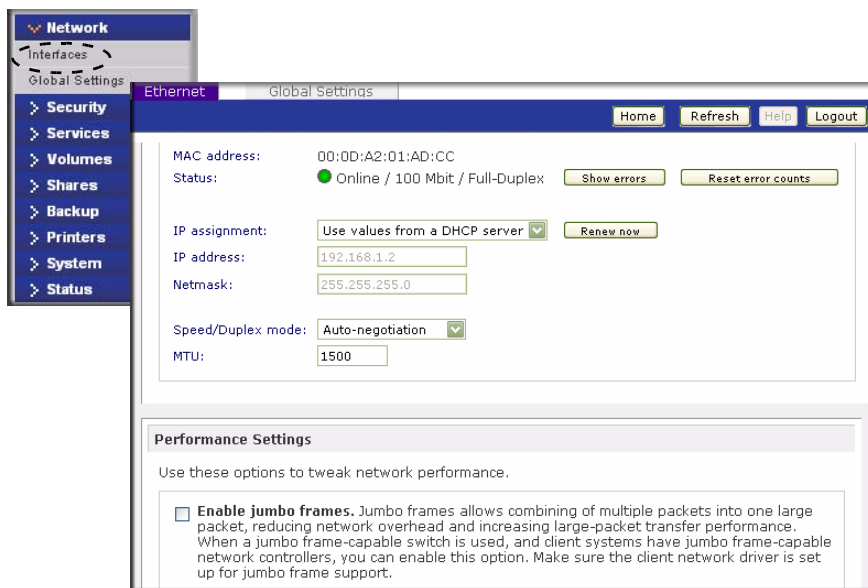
Network
Interfaces
Global Settings
Security
Services
Volumes
Shares
Backup
Printers
System
Status

Ethernet
Global Settings

Home Refresh Help Logout

MAC address: 00:0D:A2:01:AD:CC
Status: Online / 100 Mbit / Full-Duplex Show errors Reset error counts

IP assignment: Use values from a DHCP server Renew now
IP address: 192.168.1.2
Netmask: 255.255.255.0

Speed/Duplex mode: Auto-negotiation
MTU: 1500

Performance Settings

Use these options to tweak network performance.

Enable jumbo frames. Jumbo frames allows combining of multiple packets into one large packet, reducing network overhead and increasing large-packet transfer performance. When a jumbo frame-capable switch is used, and client systems have jumbo frame-capable network controllers, you can enable this option. Make sure the client network driver is set up for jumbo frame support.